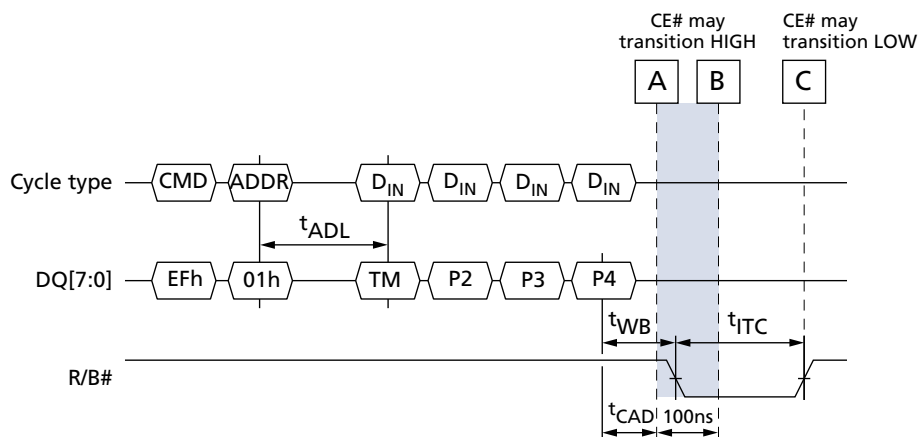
CE# may transition HIGH

CE# may transition LOW

A

B

C

Cycle type

CMD

ADDR

$D_{IN}$

$D_{IN}$

$D_{IN}$

$D_{IN}$

$t_{ADL}$

DQ[7:0]

EFh

01h

TM

P2

P3

P4

$t_{WB}$

$t_{ITC}$

R/B#

$t_{CAD}$

100ns